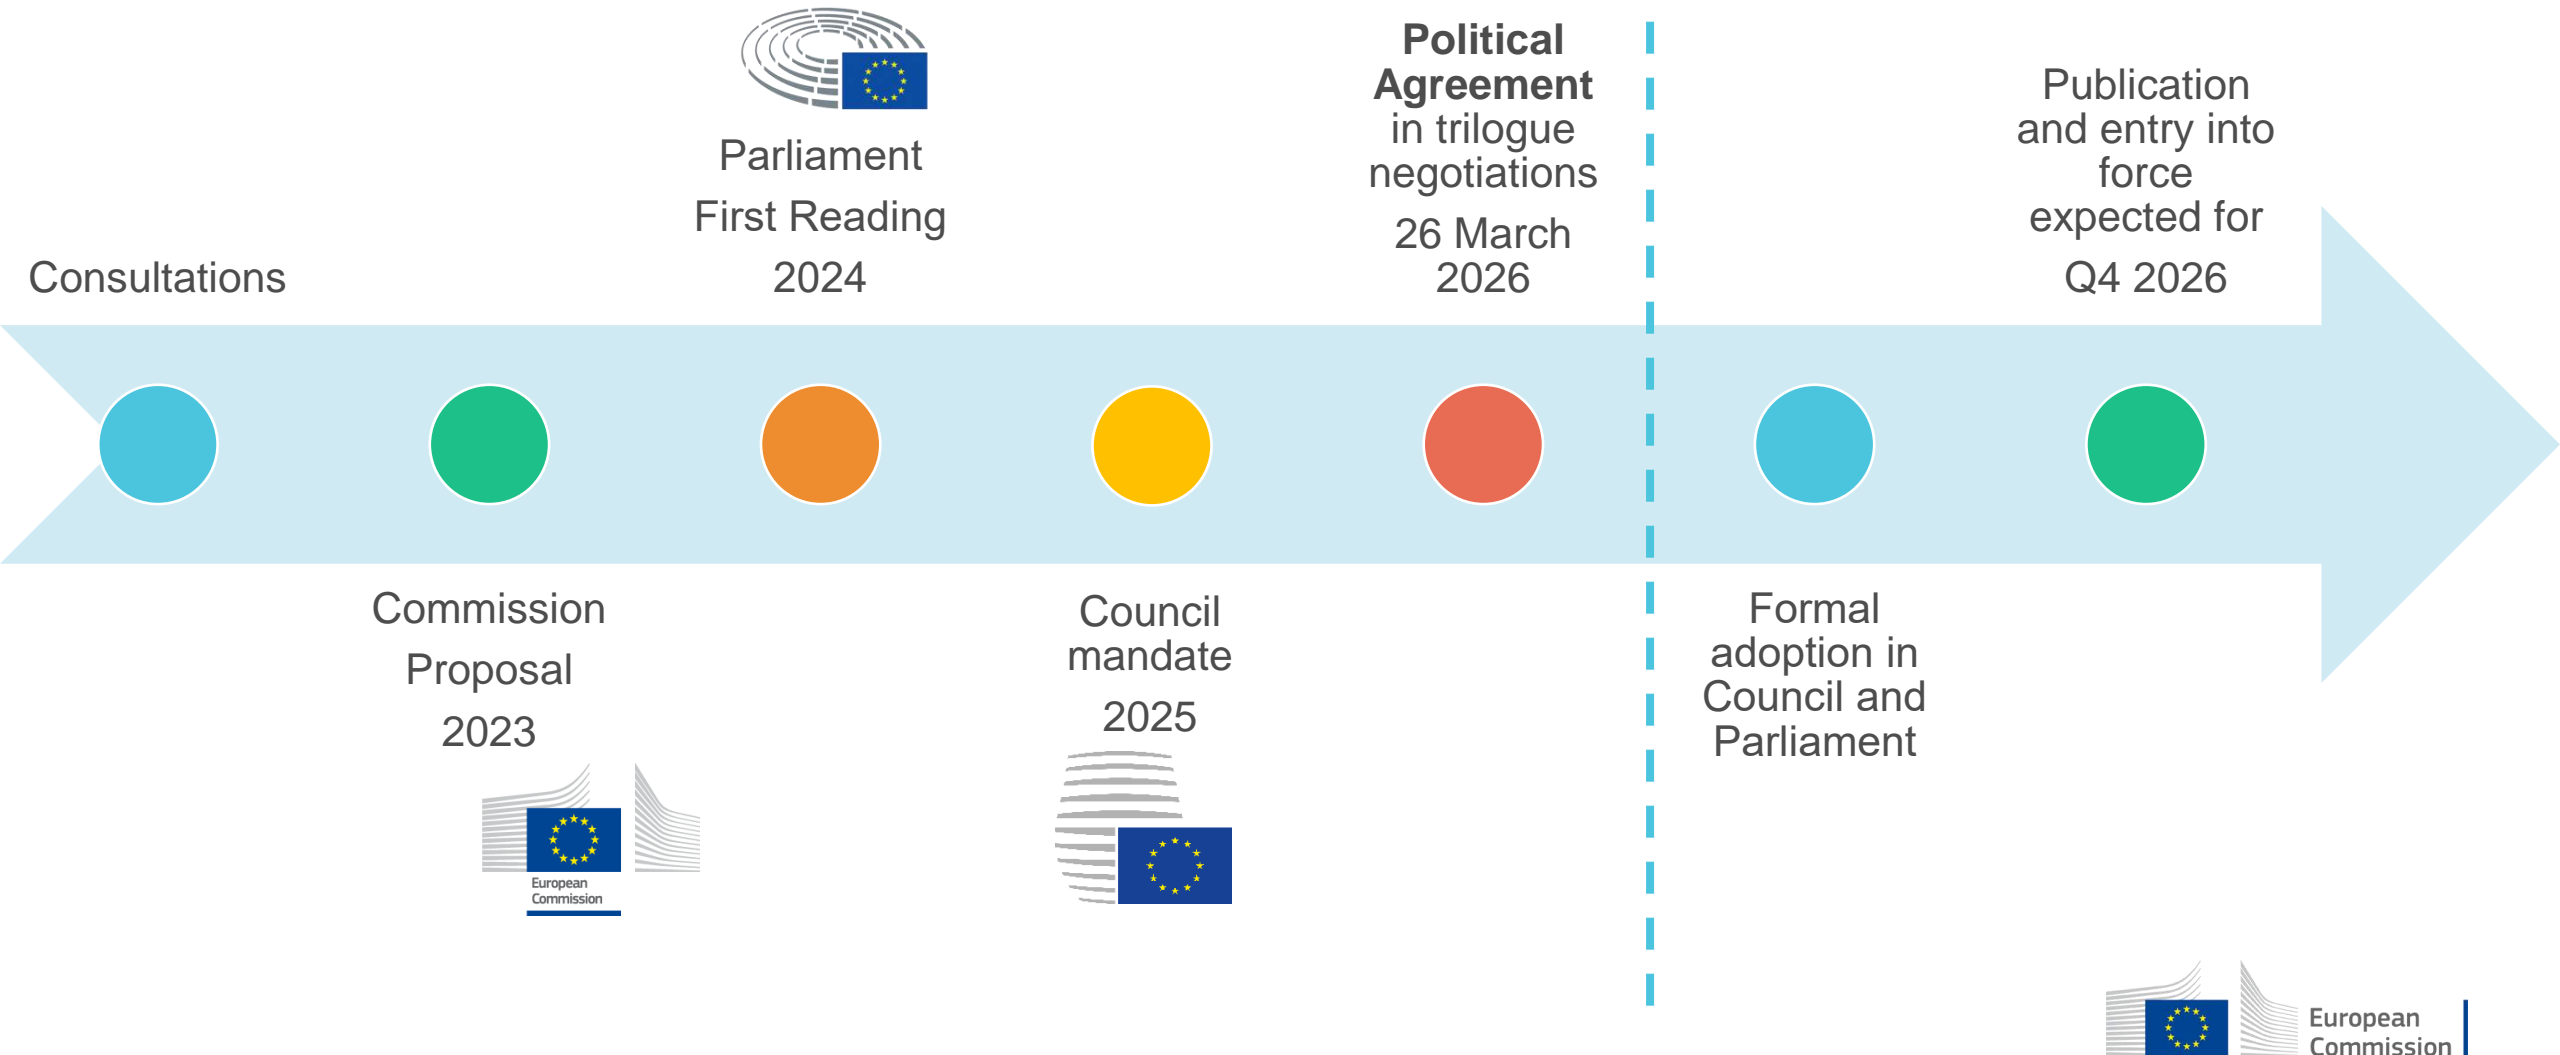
Consultations

Parliament
First Reading
2024

**Political Agreement** in trilogue negotiations
26 March 2026

Publication and entry into force expected for
Q4 2026

Commission
Proposal
2023

European Commission

Council mandate
2025

Formal adoption in Council and Parliament

European Commission